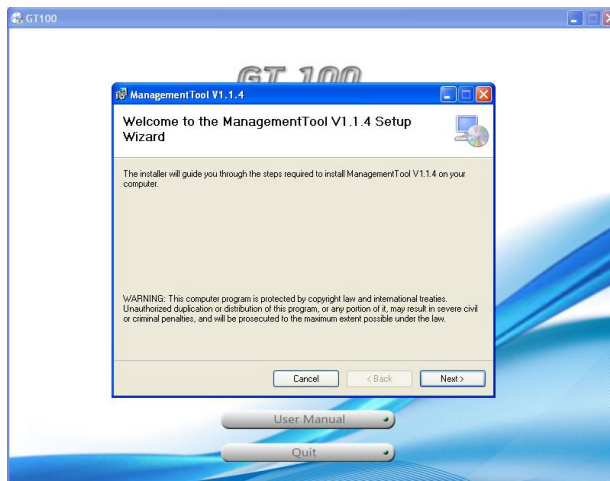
GT100

GT 100

ManagementTool V1.1.4

Welcome to the ManagementTool V1.1.4 Setup Wizard

The installer will guide you through the steps required to install ManagementTool V1.1.4 on your computer.

WARNING: This computer program is protected by copyright law and international treaties. Unauthorized duplication or distribution of this program, or any portion of it, may result in severe civil or criminal penalties, and will be prosecuted to the maximum extent possible under the law.

Cancel
< Back
Next >

User Manual

Quit